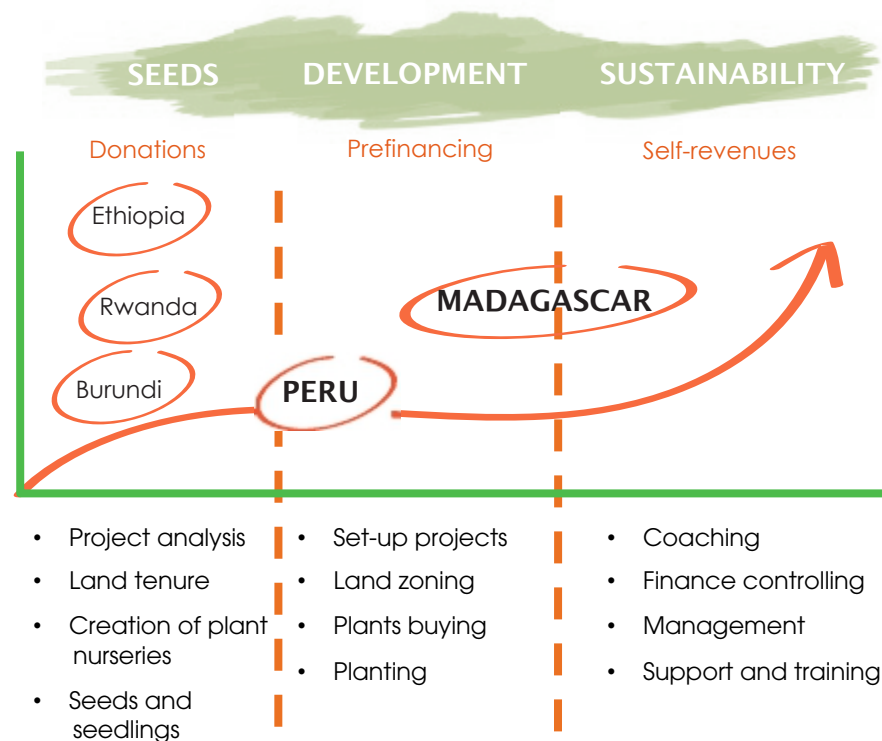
SEEDS DEVELOPMENT SUSTAINABILITY

Donations

Prefinancing

Self-revenues

Ethiopia

Rwanda

Burundi

MADAGASCAR

PERU

- Project analysis
- Land tenure
- Creation of plant nurseries
- Seeds and seedlings

- Set-up projects
- Land zoning
- Plants buying
- Planting

- Coaching
- Finance controlling
- Management
- Support and training